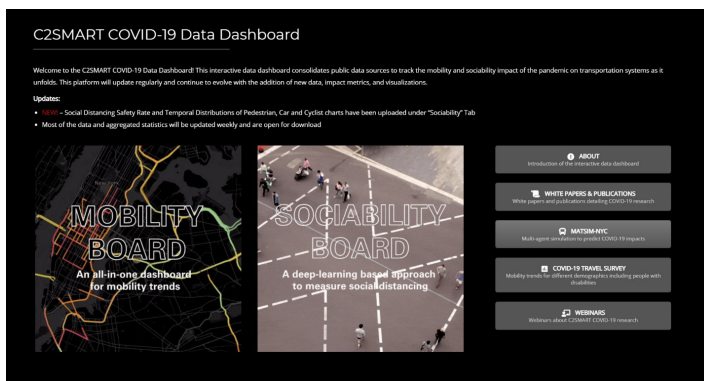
C2SMART COVID-19 Data Dashboard

Welcome to the C2SMART COVID-19 Data Dashboard! This interactive data dashboard consolidates public data sources to track the mobility and sociability impact of the pandemic on transportation systems as it unfolds. This platform will update regularly and continue to evolve with the addition of new data, impact metrics, and visualizations.

Updates:

- NEW – Social Distancing Safety Rate and Temporal Distributions of Pedestrian, Car and Cyclist charts have been uploaded under "Sociability" Tab
- Most of the data and aggregated statistics will be updated weekly and are open for download

MOBILITY BOARD
An all-in-one dashboard for mobility trends

SOCIABILITY BOARD
A deep-learning based approach to measure social distancing

ABOUT
Introduction of the interactive data dashboard

WHITE PAPERS & PUBLICATIONS
White papers and publications detailing COVID-19 research

MATSIM-NYC
Multi-agent simulation to predict COVID-19 impacts

COVID-19 TRAVEL SURVEY
Mobility trends for different demographics including people with disabilities

WEBINARS
Webinars about C2SMART COVID-19 research